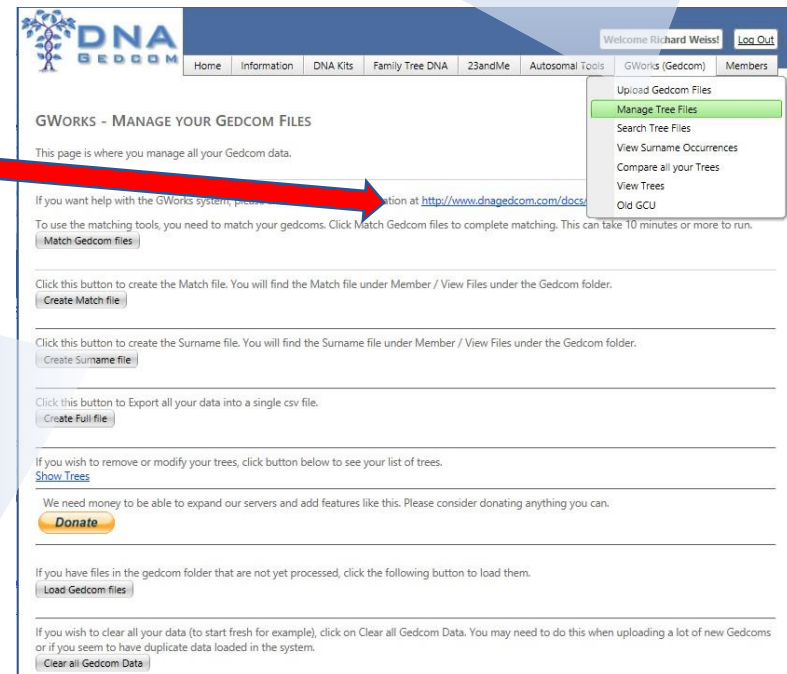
DNA GEDCOM

Home | Information | DNA Kits | Family Tree DNA | 23andMe | Autosomal Tools | GWorks (Gedcom) | Members

Welcome Richard Weiss! Log Out

Upload Gedcom Files
Manage Tree Files
Search Tree Files
View Surname Occurrences
Compare all your Trees
View Trees
Old GCU

GWORKS - MANAGE YOUR GEDCOM FILES

This page is where you manage all your Gedcom data.

If you want help with the GWorks system, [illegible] ation at http://www.dnagedcom.com/docs/

To use the matching tools, you need to match your gedcoms. Click Match Gedcom files to complete matching. This can take 10 minutes or more to run.

Match Gedcom files

Click this button to create the Match file. You will find the Match file under Member / View Files under the Gedcom folder.

Create Match file

Click this button to create the Surname file. You will find the Surname file under Member / View Files under the Gedcom folder.

Create Surname file

Click this button to Export all your data into a single csv file.

Create Full file

If you wish to remove or modify your trees, click button below to see your list of trees.
Show Trees

We need money to be able to expand our servers and add features like this. Please consider donating anything you can.

Donate

If you have files in the gedcom folder that are not yet processed, click the following button to load them.

Load Gedcom files

If you wish to clear all your data (to start fresh for example), click on Clear all Gedcom Data. You may need to do this when uploading a lot of new Gedcoms or if you seem to have duplicate data loaded in the system.

Clear all Gedcom Data